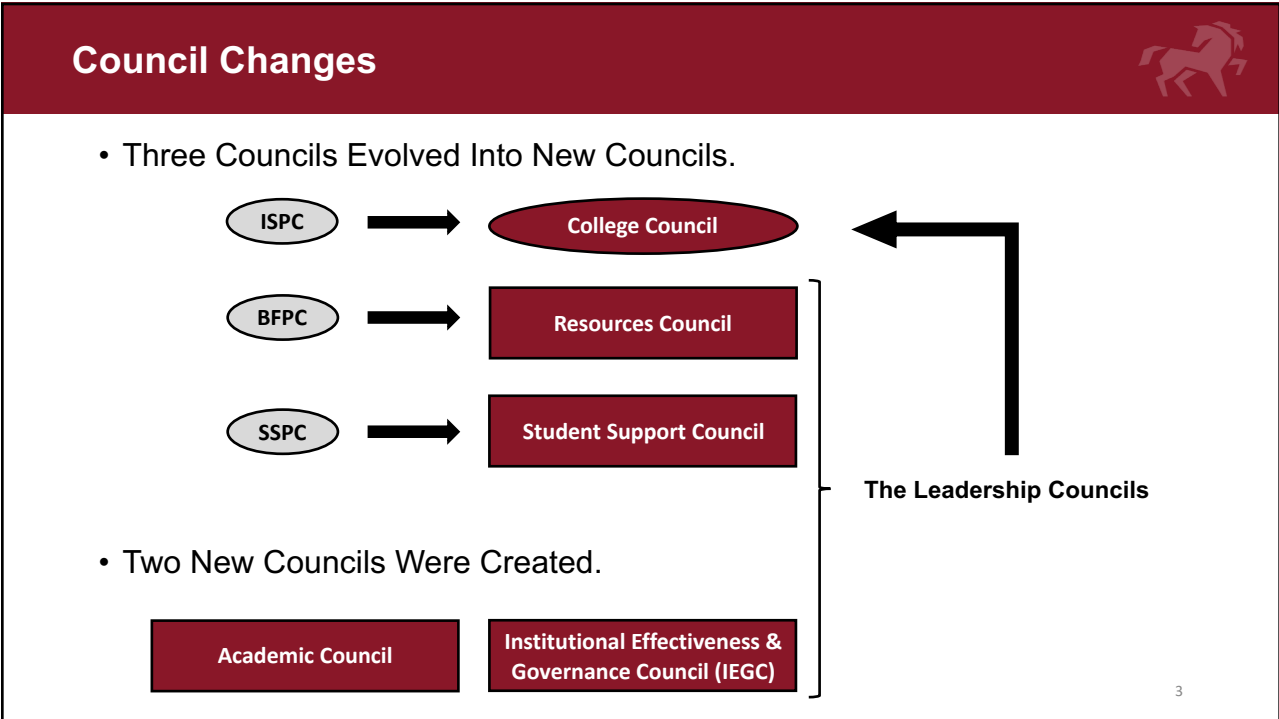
Council Changes

• Three Councils Evolved Into New Councils.

ISPC

College Council

BFPC

Resources Council

SSPC

Student Support Council

The Leadership Councils

• Two New Councils Were Created.

Academic Council

Institutional Effectiveness & Governance Council (IEGC)

3